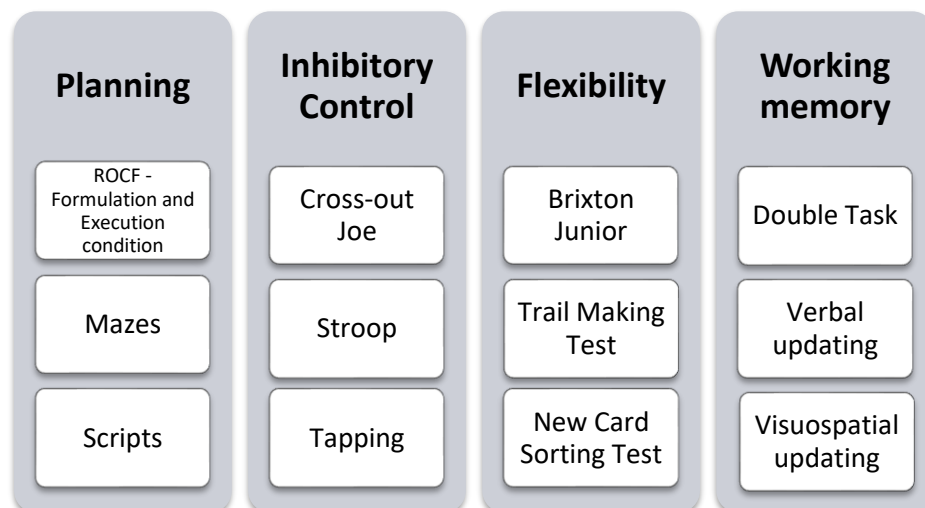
Planning

ROCF - Formulation and Execution condition

Mazes

Scripts

Inhibitory Control

Cross-out Joe

Stroop

Tapping

Flexibility

Brixton Junior

Trail Making Test

New Card Sorting Test

Working memory

Double Task

Verbal updating

Visuospatial updating